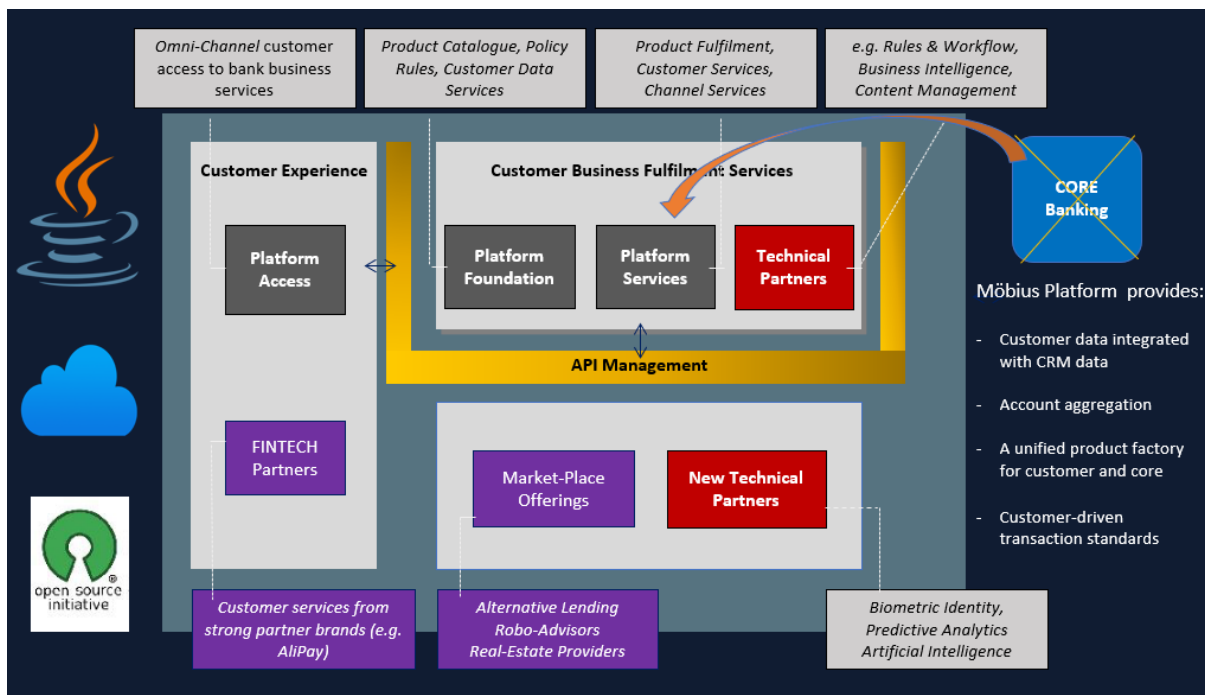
Omni-Channel customer access to bank business services

Product Catalogue, Policy Rules, Customer Data Services

Product Fulfilment, Customer Services, Channel Services

e.g. Rules & Workflow, Business Intelligence, Content Management

Customer Experience

Customer Business Fulfilment Services

CORE Banking

Platform Access

Platform Foundation

Platform Services

Technical Partners

Möbius Platform provides:

- Customer data integrated with CRM data

- Account aggregation

- A unified product factory for customer and core

- Customer-driven transaction standards

API Management

FINTECH Partners

Market-Place Offerings

New Technical Partners

open source initiative

Customer services from strong partner brands (e.g. AliPay)

Alternative Lending Robo-Advisors Real-Estate Providers

Biometric Identity, Predictive Analytics Artificial Intelligence